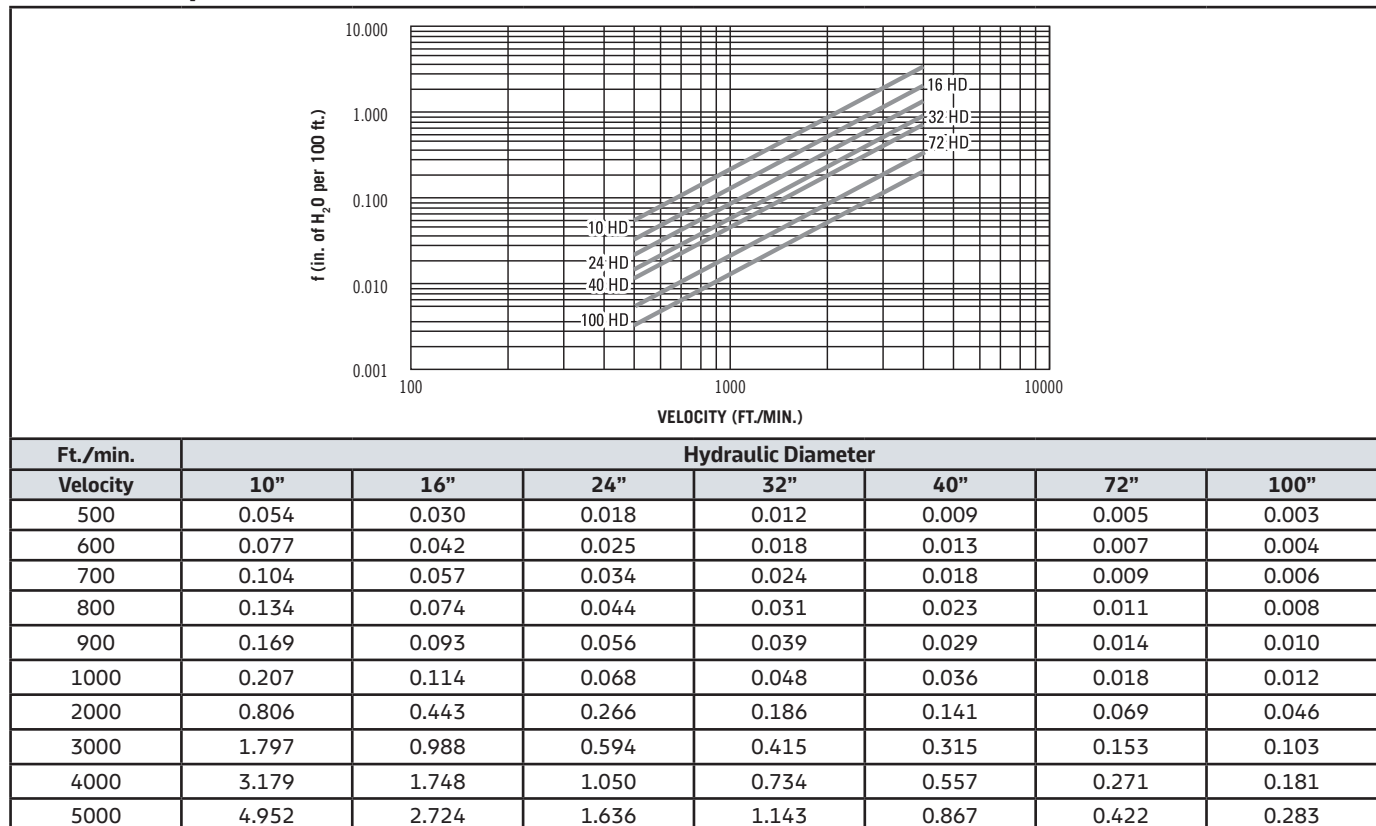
10.000

1.000

0.100

0.010

0.001

f (in. of $H_2O$ per 100 ft.)

16 HD

32 HD

72 HD

10 HD

24 HD

40 HD

100 HD

100

1000

10000

VELOCITY (FT./MIN.)

| Ft./min. | Hydraulic Diameter | | | | | | |
|---|---|---|---|---|---|---|---|
| Velocity | 10" | 16" | 24" | 32" | 40" | 72" | 100" |
| 500 | 0.054 | 0.030 | 0.018 | 0.012 | 0.009 | 0.005 | 0.003 |
| 600 | 0.077 | 0.042 | 0.025 | 0.018 | 0.013 | 0.007 | 0.004 |
| 700 | 0.104 | 0.057 | 0.034 | 0.024 | 0.018 | 0.009 | 0.006 |
| 800 | 0.134 | 0.074 | 0.044 | 0.031 | 0.023 | 0.011 | 0.008 |
| 900 | 0.169 | 0.093 | 0.056 | 0.039 | 0.029 | 0.014 | 0.010 |
| 1000 | 0.207 | 0.114 | 0.068 | 0.048 | 0.036 | 0.018 | 0.012 |
| 2000 | 0.806 | 0.443 | 0.266 | 0.186 | 0.141 | 0.069 | 0.046 |
| 3000 | 1.797 | 0.988 | 0.594 | 0.415 | 0.315 | 0.153 | 0.103 |
| 4000 | 3.179 | 1.748 | 1.050 | 0.734 | 0.557 | 0.271 | 0.181 |
| 5000 | 4.952 | 2.724 | 1.636 | 1.143 | 0.867 | 0.422 | 0.283 |